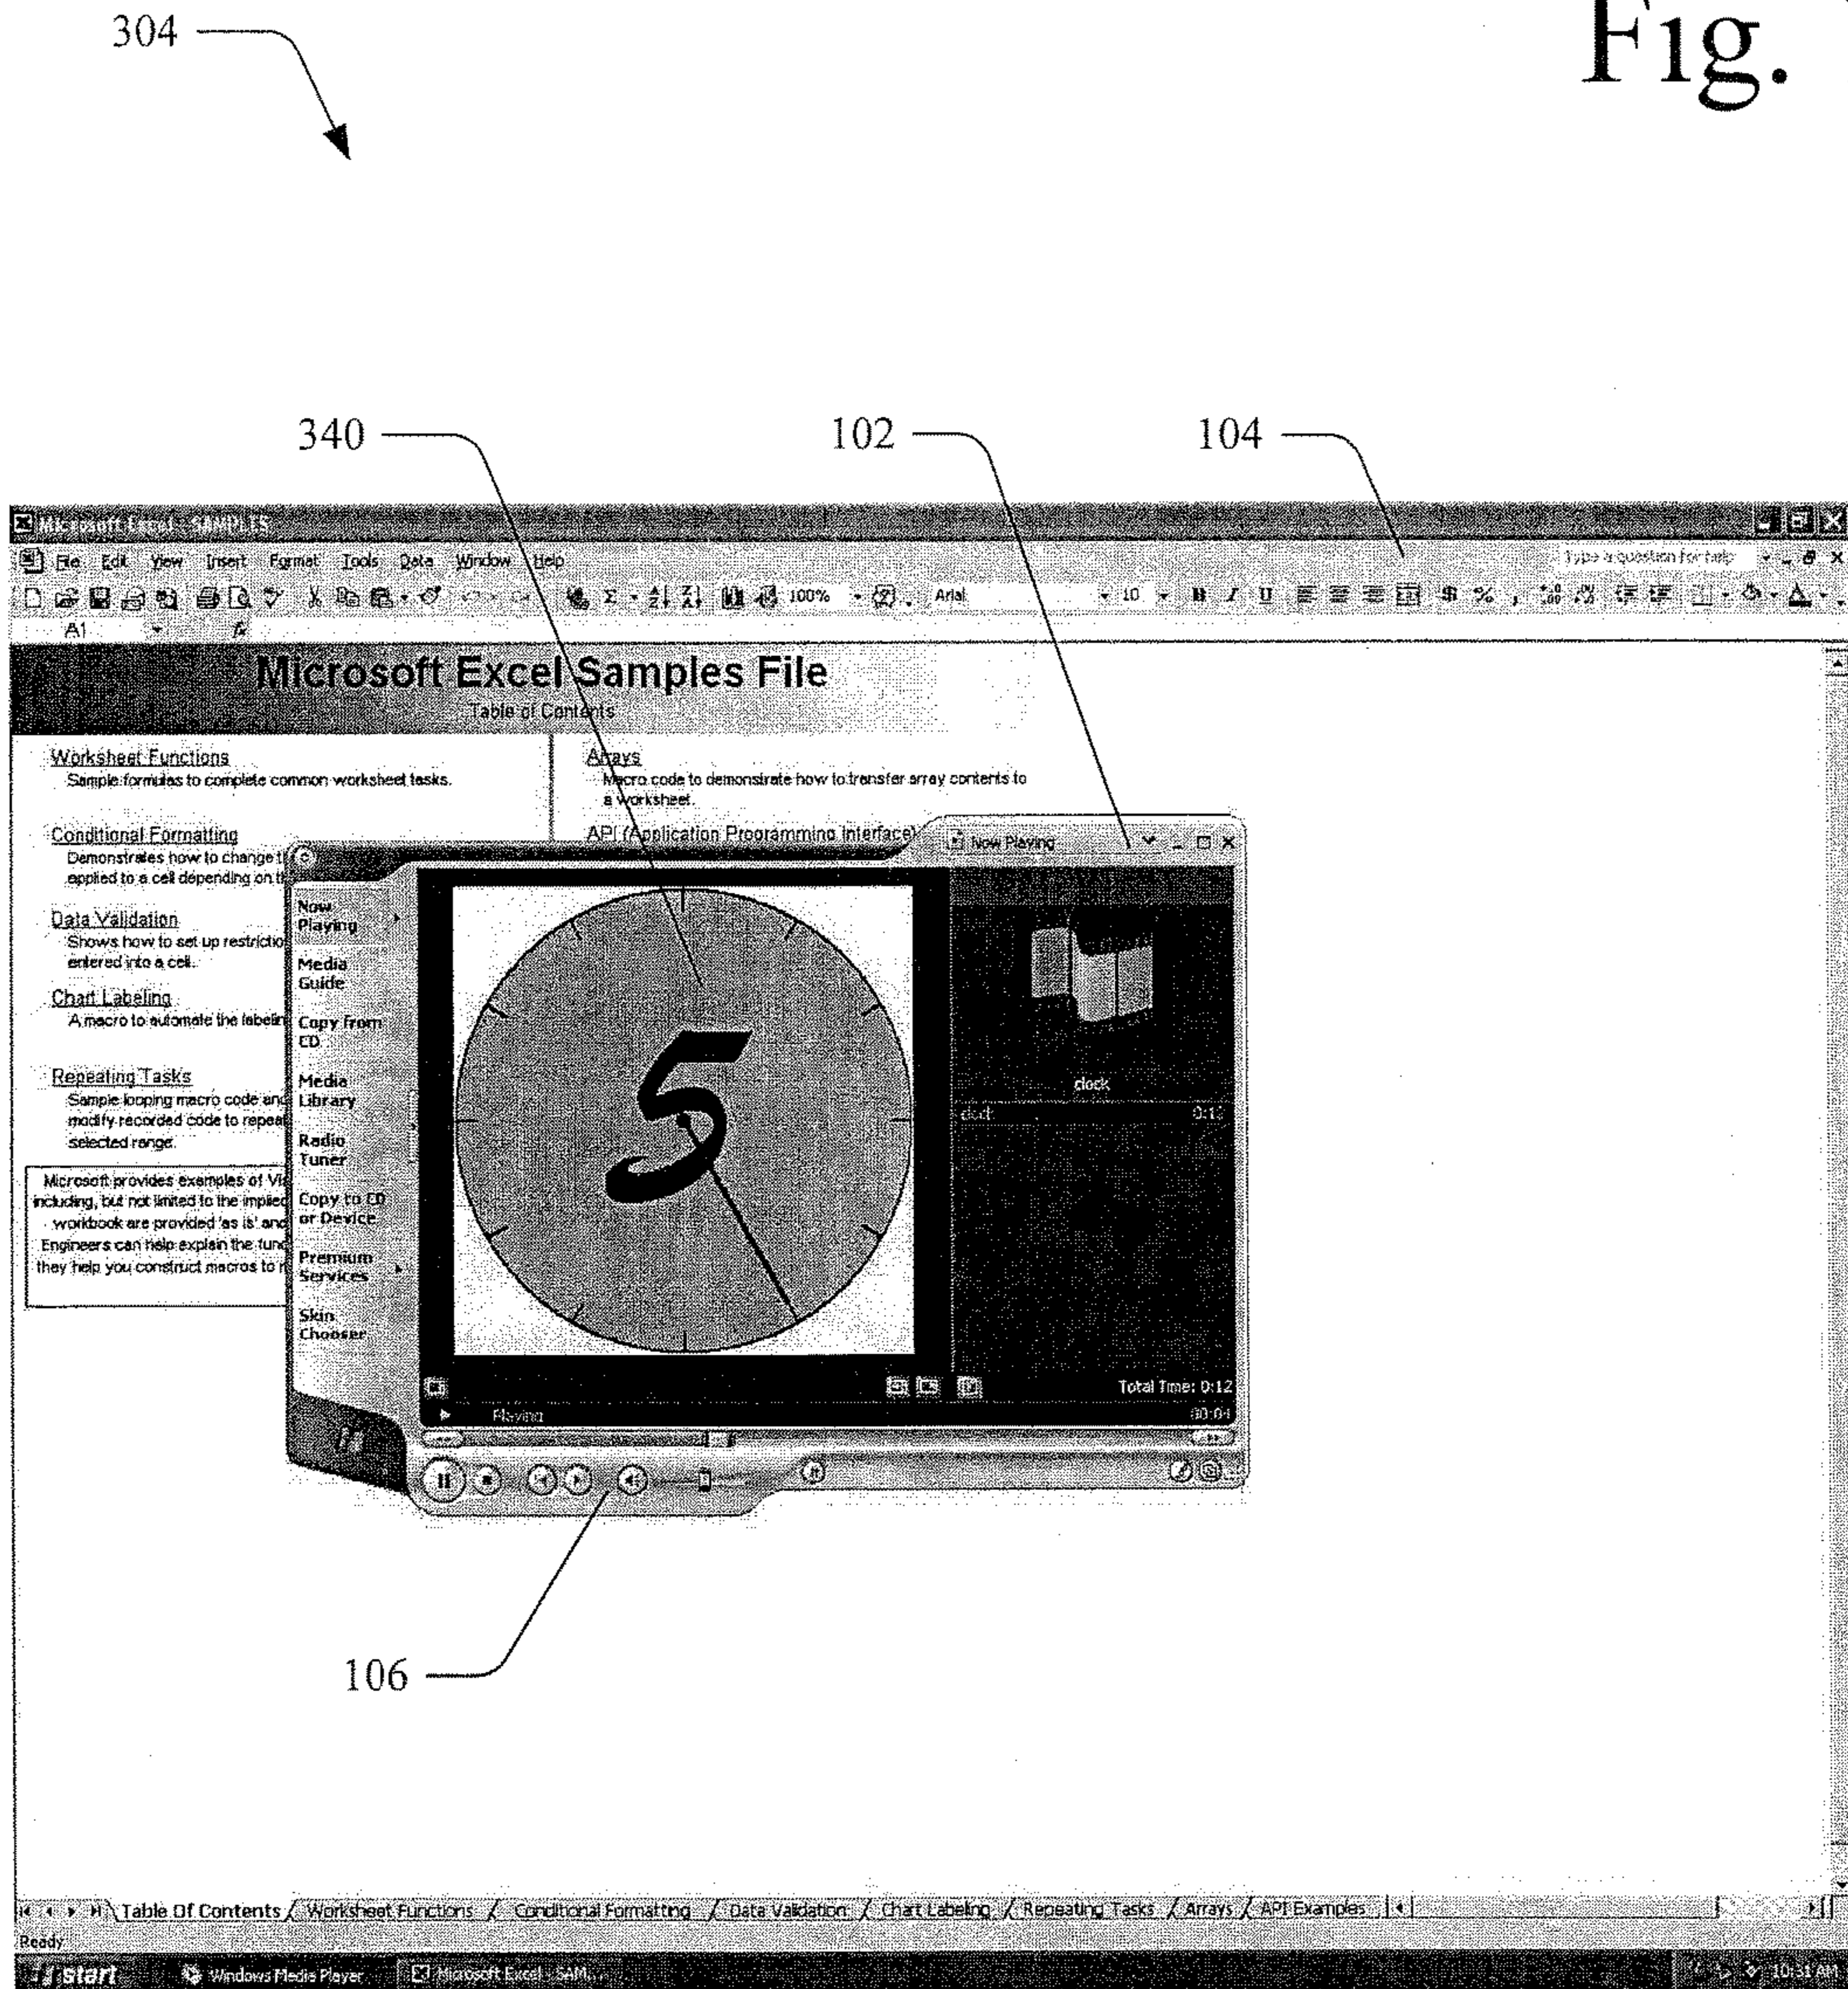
304

Fig.

340 102 104

Microsoft Excel - SAMPLES

File Edit View Insert Format Tools Data Window Help

Type a question for help

100%

Arial

10

A1

Microsoft Excel Samples File

Table of Contents

Worksheet Functions
Sample formulas to complete common worksheet tasks.

Conditional Formatting
Demonstrates how to change t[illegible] applied to a cell depending on t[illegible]

Data Validation
Shows how to set up restrictio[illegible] entered into a cell.

Chart Labeling
A macro to automate the labelin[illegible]

Repeating Tasks
Sample looping macro code an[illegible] modify recorded code to repea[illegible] selected range.

Microsoft provides examples of Vi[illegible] including, but not limited to the implie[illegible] workbook are provided 'as is' and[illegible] Engineers can help explain the fun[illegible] they help you construct macros to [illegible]

Arrays
Macro code to demonstrate how to transfer array contents to a worksheet.

API (Application Programming Interface)

Now Playing

Now Playing

Media Guide

Copy From CD

Media Library

Radio Tuner

Copy to CD or Device

Premium Services

Skin Chooser

5

clock

clock 0:12

Total Time: 0:12

Playing

00:04

106

Table Of Contents / Worksheet Functions / Conditional Formatting / Data Validation / Chart Labeling / Repeating Tasks / Arrays / API Examples

Ready

start

Windows Media Player

Microsoft Excel - SAM...

10:31 AM